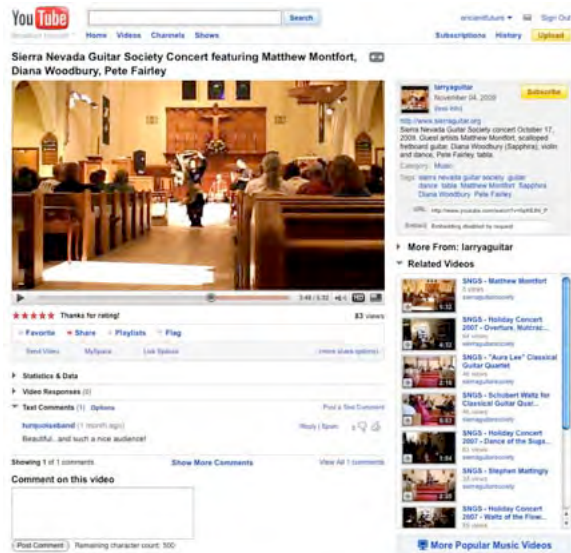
YouTube Broadcast Yourself

Search

Home Videos Channels Shows

ericanfuture ▾ Sign Out

Subscriptions History Upload

Sierra Nevada Guitar Society Concert featuring Matthew Montfort, Diana Woodbury, Pete Fairley

larryaguitar
November 04, 2009
(less info)

Subscribe

http://www.sierraguitar.org
Sierra Nevada Guitar Society concert October 17, 2009. Guest artists Matthew Montfort, scalloped fretboard guitar, Diana Woodbury (Sapphire), violin and dance, Pete Fairley tabla.

Category: Music

Tags: sierra nevada guitar society guitar dance tabla Matthew Montfort Sapphire Diana Woodbury Pete Fairley

URL http://www.youtube.com/watch?v=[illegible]

Embed Embedding disabled by request

▸ More From: larryaguitar

▾ Related Videos

SNGS - Matthew Montfort
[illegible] views
sierraguitarsociety

SNGS - Holiday Concert 2007 - Overture, Nutcrac...
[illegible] views
sierraguitarsociety

SNGS - "Aura Lee" Classical Guitar Quartet
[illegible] views
sierraguitarsociety

SNGS - Schubert Waltz for Classical Guitar Quar...
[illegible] views
sierraguitarsociety

SNGS - Holiday Concert 2007 - Dance of the Suga...
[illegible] views
sierraguitarsociety

SNGS - Stephen Mattingly
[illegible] views
sierraguitarsociety

SNGS - Holiday Concert 2007 - Waltz of the Flow...
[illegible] views
sierraguitarsociety

More Popular Music Videos

3:48 / 5:32

★★★★★ Thanks for rating!

83 views

Favorite Share Playlists Flag

Send Video MySpace Link Sparaxis (more share options)

▸ Statistics & Data

▸ Video Responses (0)

▾ Text Comments (1) Options

Post a Text Comment

turquoiseband (1 month ago)
Beautiful...and such a nice audience!

Reply | Spam

Showing 1 of 1 comments

Show More Comments

View All 1 comments

Comment on this video

Post Comment Remaining character count: 500